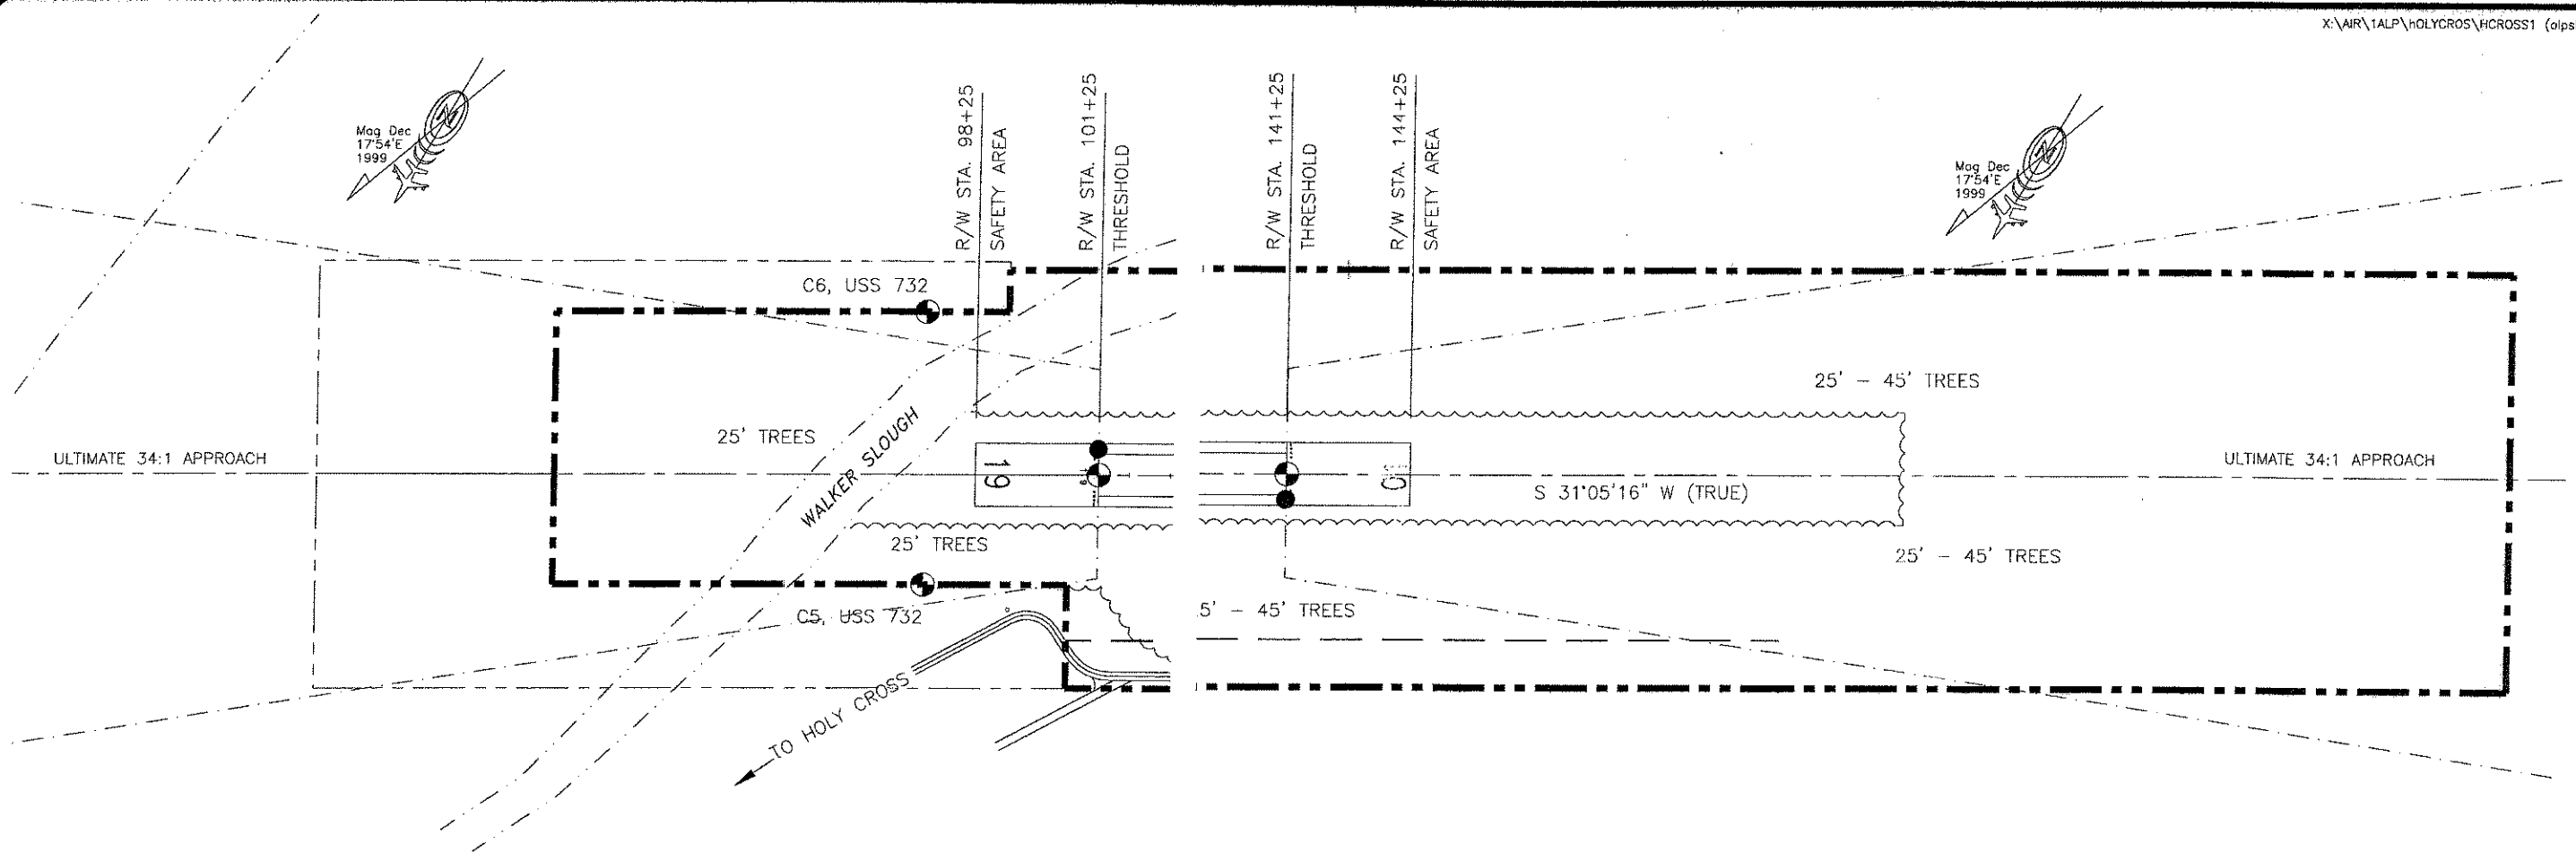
X:\AIR\1ALP\hOLYCROS\HCROSS1 (alps

Mag Dec
17°54'E
1999

R/W STA. 98+25
SAFETY AREA

R/W STA. 101+25
THRESHOLD

R/W STA. 141+25
THRESHOLD

R/W STA. 144+25
SAFETY AREA

Mag Dec
17°54'E
1999

C6, USS 732

25' – 45' TREES

25' TREES

WALKER SLOUGH

ULTIMATE 34:1 APPROACH

19

1

S 31°05'16" W (TRUE)

ULTIMATE 34:1 APPROACH

25' TREES

25' – 45' TREES

C5, USS 732

5' – 45' TREES

TO HOLY CROSS